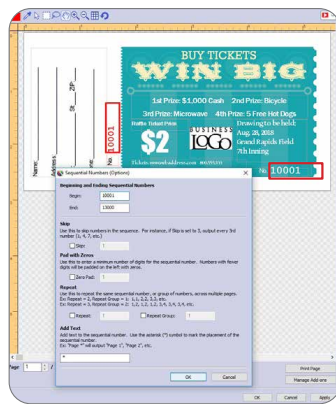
BUY TICKETS
WIN BIG
1st Prize: $1,000 Cash 2nd Prize: Bicycle
3rd Prize: Microwave 4th Prize: 5 Free Hot Dogs
Raffle Ticket Price
$2
BUSINESS
LOGO
Drawing to be held:
Aug. 28, 2018
Grand Rapids Field
7th Inning
Tickets: www.webaddress.com #0055101
No. 10001
No. 10001
Name:
Address:
Phone:
Sequential Numbers (Options)
Beginning and Ending Sequential Numbers
Begin: 10001
End: 15000
Skip
Use this to skip numbers in the sequence. For instance, if Skip is set to 3, output every 3rd number (1, 4, 7, etc.)
Skip: 1
Pad with Zeros
Use this to enter a minimum number of digits for the sequential number. Numbers with fewer digits will be padded on the left with zeros.
Zero Pad: 1
Repeat
Use this to repeat the same sequential number, or group of numbers, across multiple pages.
Ex: Repeat = 3, Repeat Group = 1: 1,1,1, 2,2,2, 3,3,3, etc.
Ex: Repeat = 3, Repeat Group = 2: 1,2, 1,2, 1,2, 3,4, 3,4, 3,4, etc.
Repeat: 1 Repeat Group: 1
Add Text
Add text to the sequential number. Use the asterisk (*) symbol to mark the placement of the sequential number.
Ex: Page * will output "Page 1", "Page 2", etc.
*
OK Cancel
Print Page
Manage Add-ons
OK Cancel Apply
Page: 1